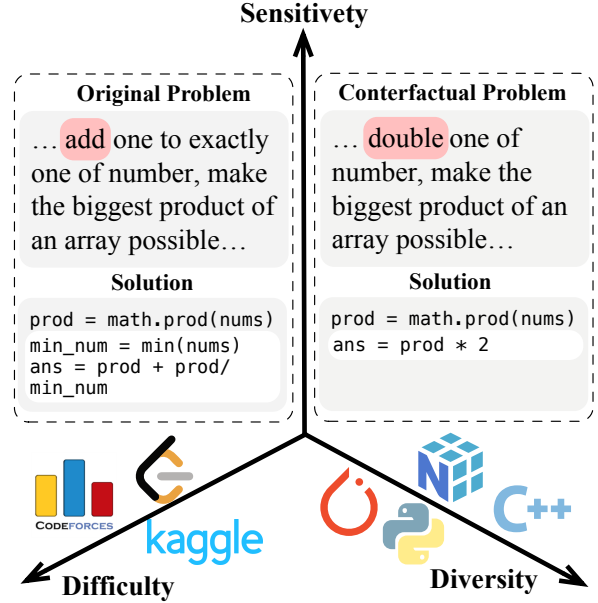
Sensitivety

Original Problem

… add one to exactly one of number, make the biggest product of an array possible…

Solution

prod = math.prod(nums)
min_num = min(nums)
ans = prod + prod/
min_num

Conterfactual Problem

… double one of number, make the biggest product of an array possible…

Solution

prod = math.prod(nums)
ans = prod * 2

CODEFORCES

kaggle

N

C++

Difficulty

Diversity